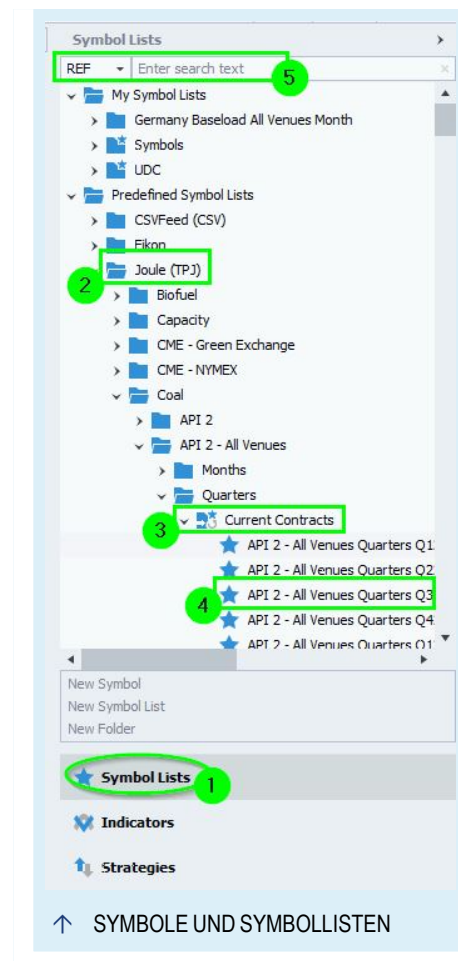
Symbol Lists

REF Enter search text 5

My Symbol Lists
Germany Baseload All Venues Month
Symbols
UDC
Predefined Symbol Lists
CSVFeed (CSV)
Eikon
2 Joule (TPJ)
Biofuel
Capacity
CME - Green Exchange
CME - NYMEX
Coal
API 2
API 2 - All Venues
Months
Quarters
3 Current Contracts
API 2 - All Venues Quarters Q1
API 2 - All Venues Quarters Q2
4 API 2 - All Venues Quarters Q3
API 2 - All Venues Quarters Q4
API 2 - All Venues Quarters Q1

New Symbol
New Symbol List
New Folder

Symbol Lists 1
Indicators
Strategies

↑ SYMBOLE UND SYMBOLLISTEN